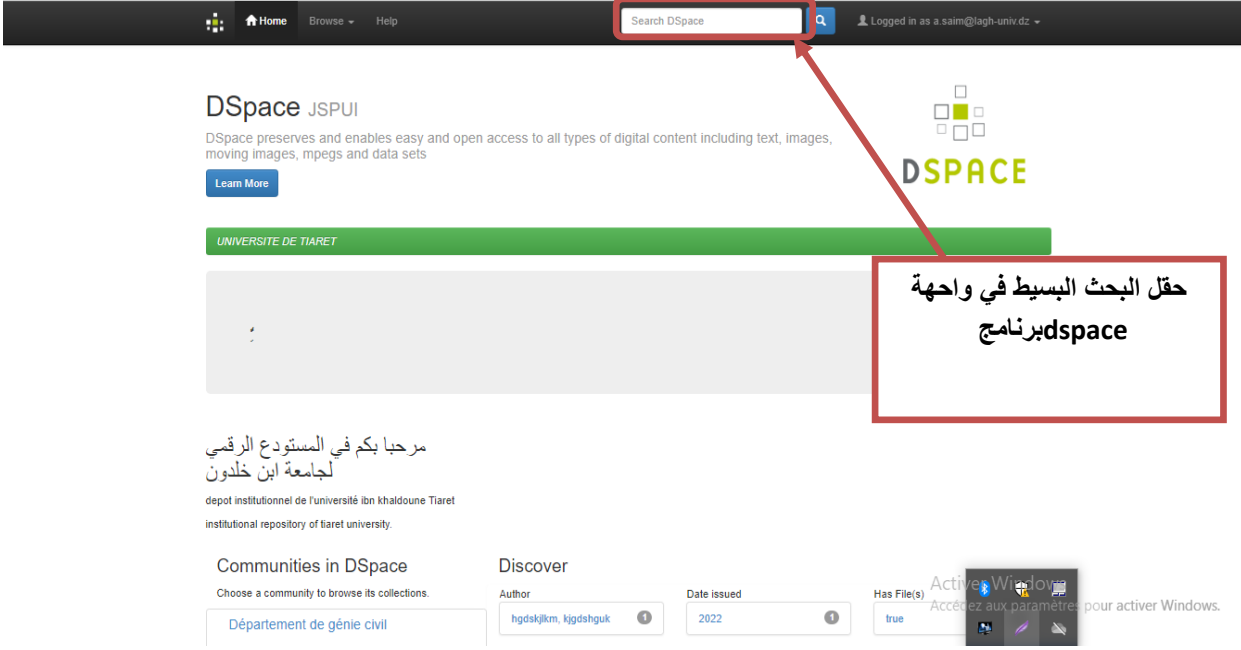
Home Browse Help Search DSpace Logged in as a.saim@lagh-univ.dz

DSpace JSPUI

DSpace preserves and enables easy and open access to all types of digital content including text, images, moving images, mpegs and data sets

Learn More

DSPACE

UNIVERSITE DE TIARET

حقل البحث البسيط في واجهة برنامجdspace

مرحبا بكم في المستودع الرقمي لجامعة ابن خلدون

depot institutionnel de l'université ibn khaldoune Tiaret

institutional repository of tiaret university.

Communities in DSpace

Choose a community to browse its collections.

Département de génie civil

Discover

Author

hgdskjlkm, kjgdshguk 1

Date issued

2022 1

Has File(s)

true

Activer Windows
Accédez aux paramètres pour activer Windows.